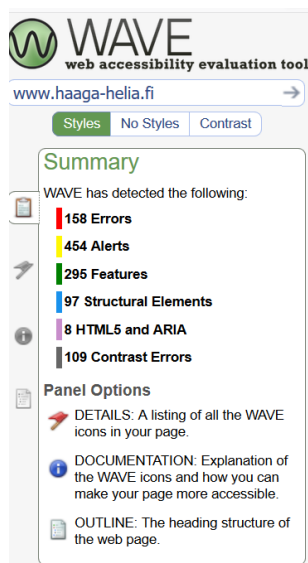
WAVE
web accessibility evaluation tool

www.haaga-helia.fi

Styles | No Styles | Contrast

Summary

WAVE has detected the following:

158 Errors
454 Alerts
295 Features
97 Structural Elements
8 HTML5 and ARIA
109 Contrast Errors

Panel Options

DETAILS: A listing of all the WAVE icons in your page.

DOCUMENTATION: Explanation of the WAVE icons and how you can make your page more accessible.

OUTLINE: The heading structure of the web page.